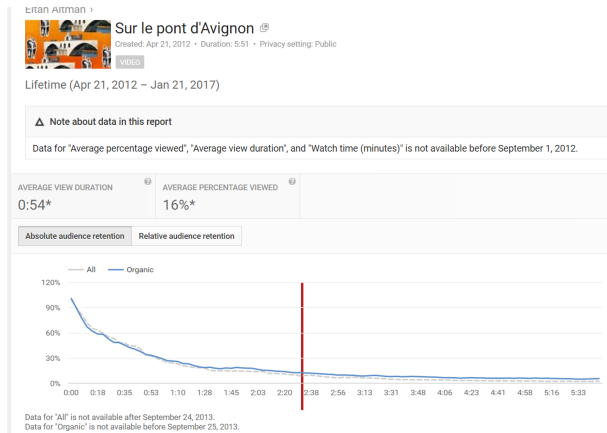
Eitan Altman ›

Sur le pont d'Avignon

Created: Apr 21, 2012 • Duration: 5:51 • Privacy setting: Public

VIDEO

Lifetime (Apr 21, 2012 – Jan 21, 2017)

Note about data in this report

Data for "Average percentage viewed", "Average view duration", and "Watch time (minutes)" is not available before September 1, 2012.

AVERAGE VIEW DURATION
0:54*

AVERAGE PERCENTAGE VIEWED
16%*

Absolute audience retention | Relative audience retention

All — Organic

120%
90%
60%
30%
0%

0:00 0:18 0:35 0:53 1:10 1:28 1:45 2:03 2:20 2:38 2:56 3:13 3:31 3:48 4:06 4:23 4:41 4:58 5:16 5:33

Data for "All" is not available after September 24, 2013.
Data for "Organic" is not available before September 25, 2013.